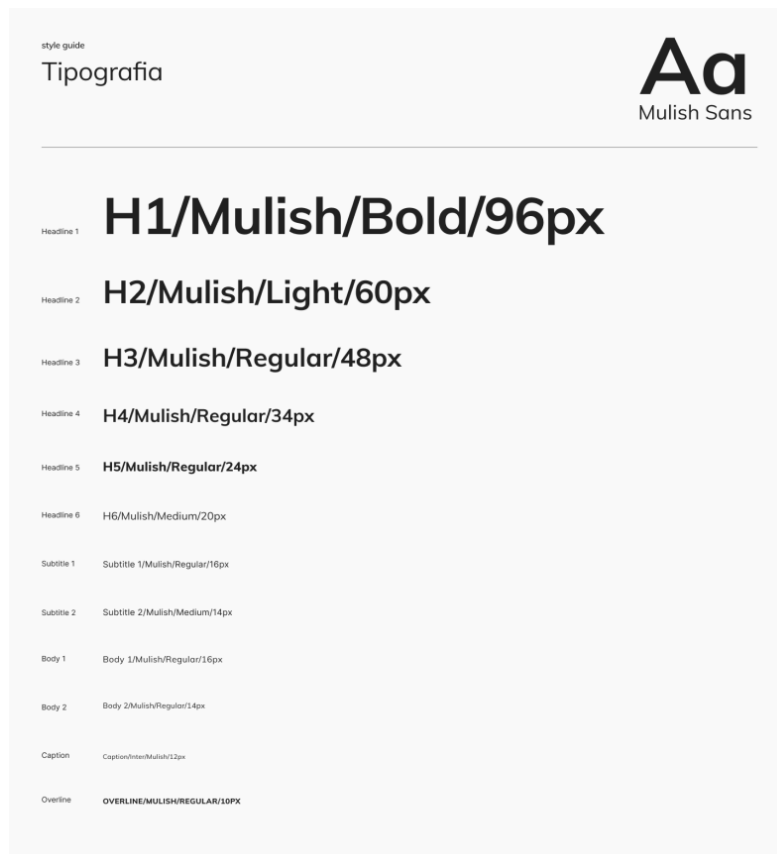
style guide
Tipografia

Aa
Mulish Sans

Headline 1 H1/Mulish/Bold/96px

Headline 2 H2/Mulish/Light/60px

Headline 3 H3/Mulish/Regular/48px

Headline 4 H4/Mulish/Regular/34px

Headline 5 H5/Mulish/Regular/24px

Headline 6 H6/Mulish/Medium/20px

Subtitle 1 Subtitle 1/Mulish/Regular/16px

Subtitle 2 Subtitle 2/Mulish/Medium/14px

Body 1 Body 1/Mulish/Regular/16px

Body 2 Body 2/Mulish/Regular/14px

Caption Caption/Inter/Mulish/12px

Overline OVERLINE/MULISH/REGULAR/10PX